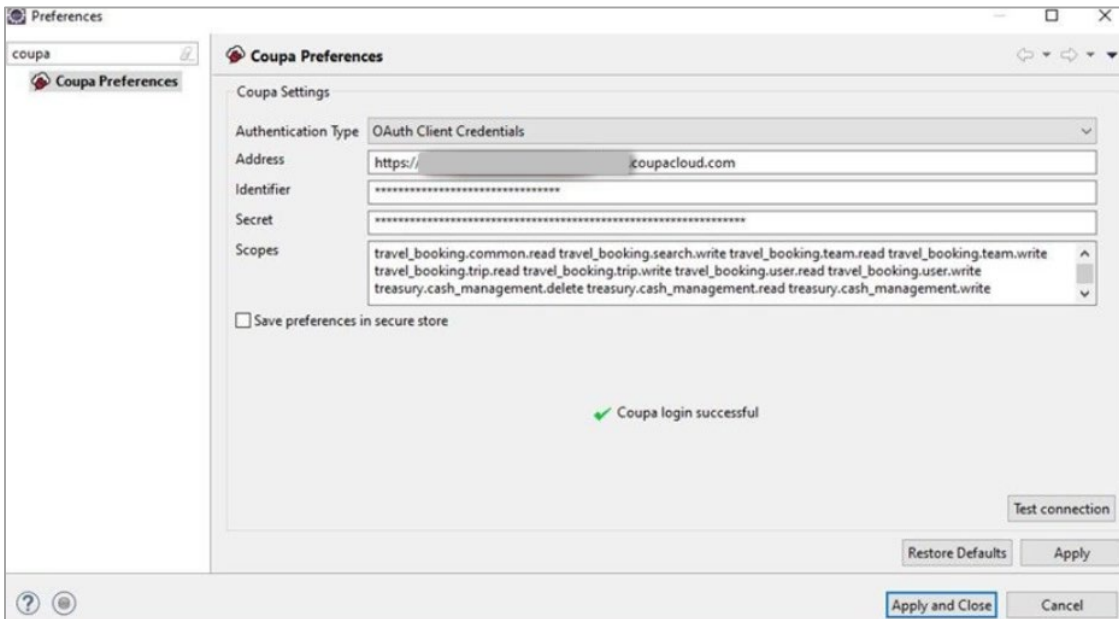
Preferences

coupa

Coupa Preferences

Coupa Preferences

Coupa Settings

Authentication Type OAuth Client Credentials

Address https:// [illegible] coupacloud.com

Identifier ********************************

Secret ******************************************************************

Scopes travel_booking.common.read travel_booking.search.write travel_booking.team.read travel_booking.team.write travel_booking.trip.read travel_booking.trip.write travel_booking.user.read travel_booking.user.write treasury.cash_management.delete treasury.cash_management.read treasury.cash_management.write

Save preferences in secure store

Coupa login successful

Test connection

Restore Defaults

Apply

Apply and Close

Cancel